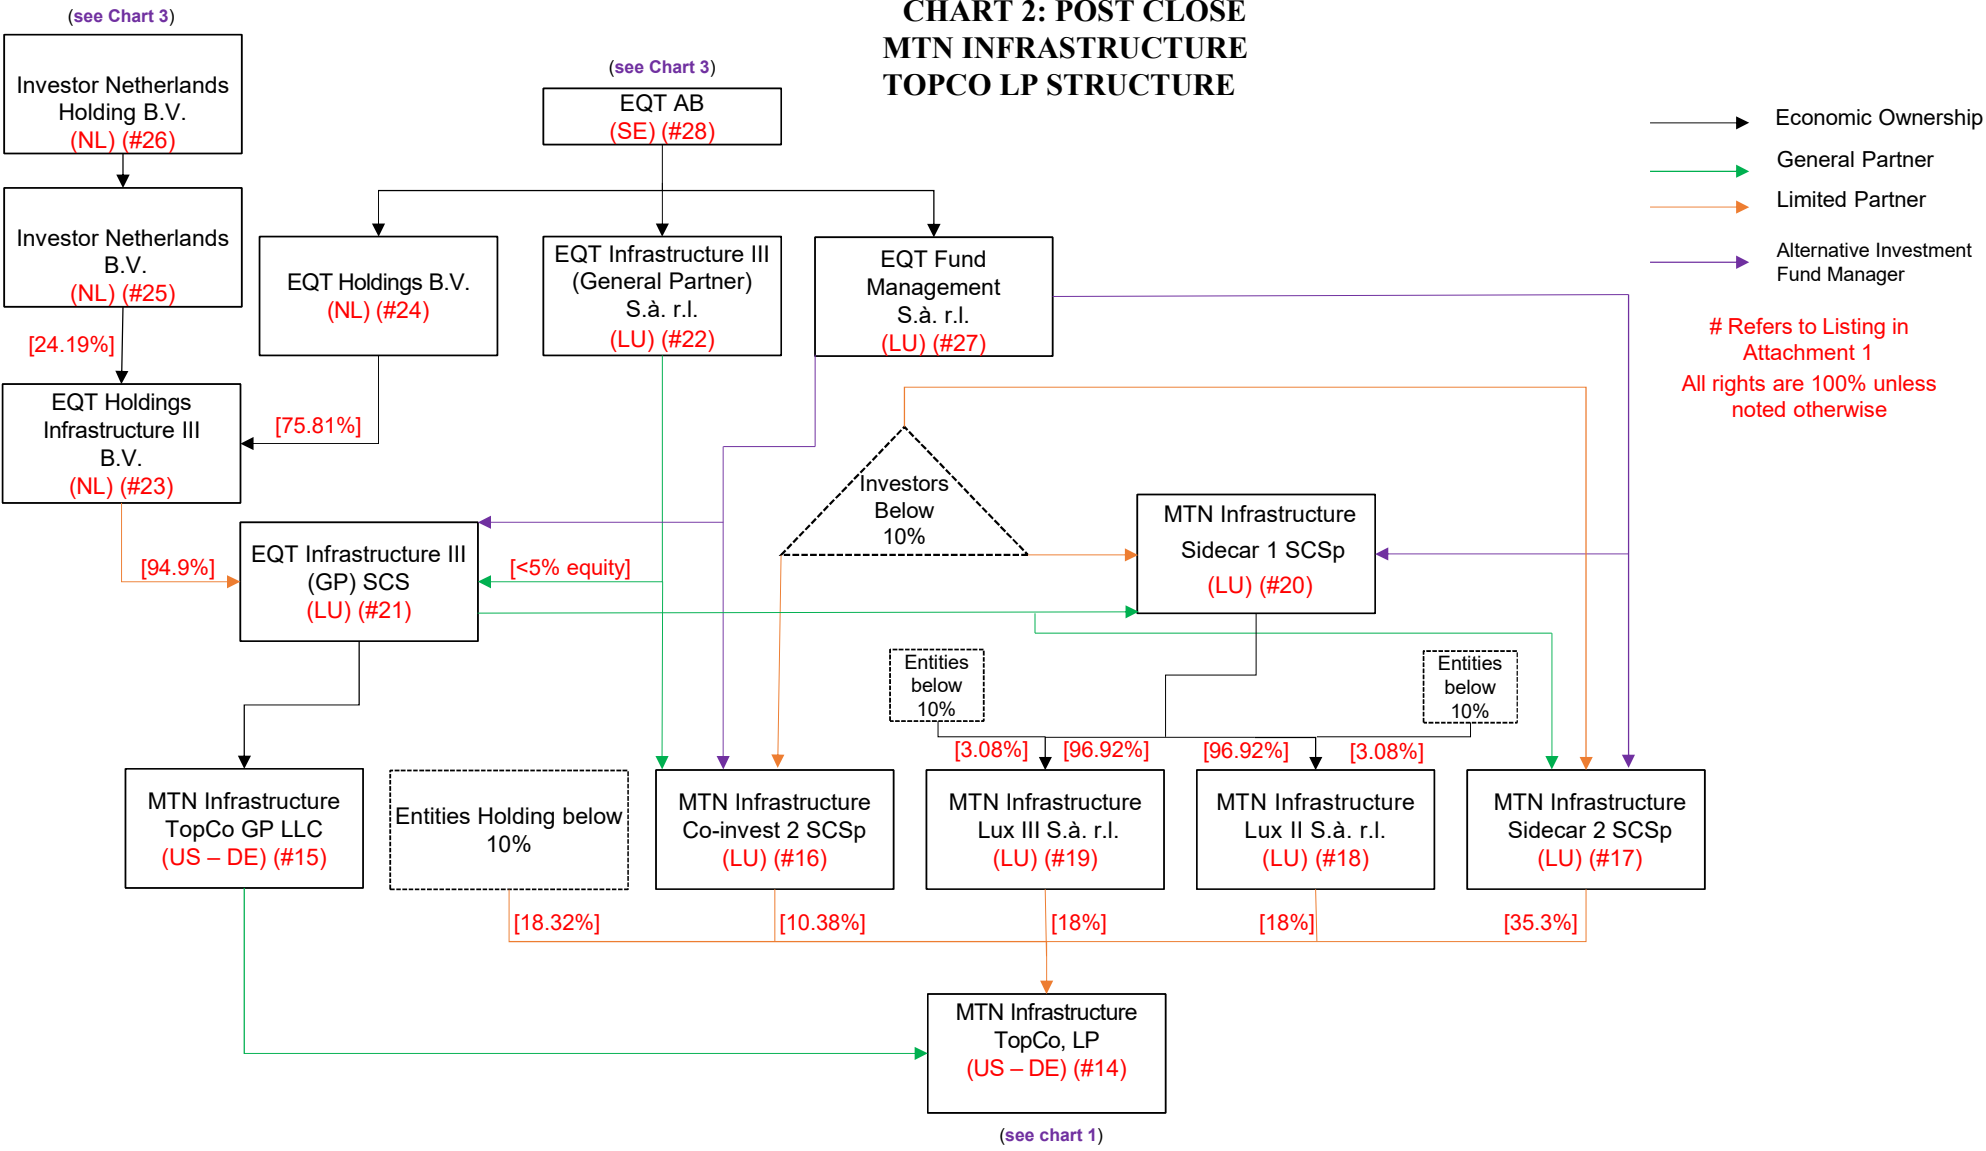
CHART 2: POST CLOSE
MTN INFRASTRUCTURE
TOPCO LP STRUCTURE

(see Chart 3)

Investor Netherlands Holding B.V.
(NL) (#26)

Investor Netherlands B.V.
(NL) (#25)

[24.19%]

EQT Holdings Infrastructure III B.V.
(NL) (#23)

(see Chart 3)

EQT AB
(SE) (#28)

EQT Holdings B.V.
(NL) (#24)

[75.81%]

EQT Infrastructure III (General Partner) S.à. r.l.
(LU) (#22)

EQT Fund Management S.à. r.l.
(LU) (#27)

Economic Ownership

General Partner

Limited Partner

Alternative Investment Fund Manager

# Refers to Listing in Attachment 1

All rights are 100% unless noted otherwise

Investors Below 10%

MTN Infrastructure Sidecar 1 SCSp
(LU) (#20)

[94.9%]

EQT Infrastructure III (GP) SCS
(LU) (#21)

[<5% equity]

Entities below 10%

Entities below 10%

[3.08%]

[96.92%]

[96.92%]

[3.08%]

MTN Infrastructure TopCo GP LLC
(US – DE) (#15)

Entities Holding below 10%

MTN Infrastructure Co-invest 2 SCSp
(LU) (#16)

MTN Infrastructure Lux III S.à. r.l.
(LU) (#19)

MTN Infrastructure Lux II S.à. r.l.
(LU) (#18)

MTN Infrastructure Sidecar 2 SCSp
(LU) (#17)

[18.32%]

[10.38%]

[18%]

[18%]

[35.3%]

MTN Infrastructure TopCo, LP
(US – DE) (#14)

(see chart 1)